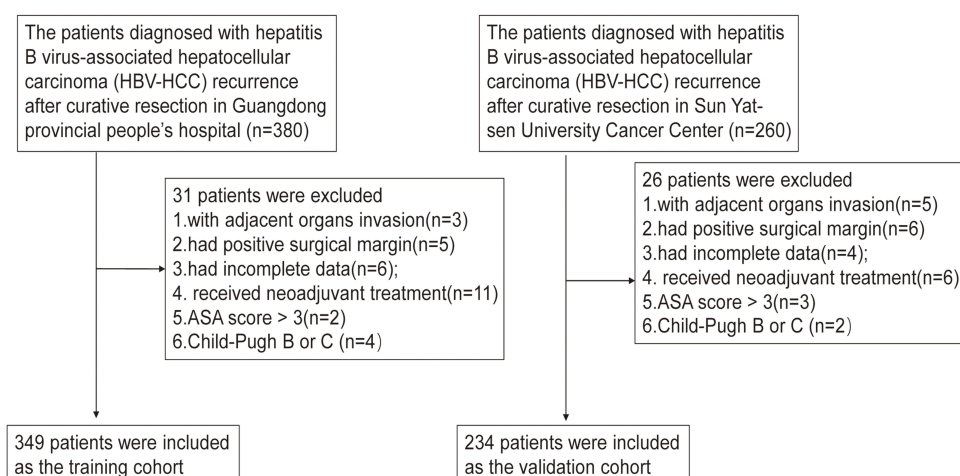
The patients diagnosed with hepatitis B virus-associated hepatocellular carcinoma (HBV-HCC) recurrence after curative resection in Guangdong provincial people's hospital (n=380)

31 patients were excluded
1.with adjacent organs invasion(n=3)
2.had positive surgical margin(n=5)
3.had incomplete data(n=6);
4. received neoadjuvant treatment(n=11)
5.ASA score > 3(n=2)
6.Child-Pugh B or C (n=4)

349 patients were included as the training cohort

The patients diagnosed with hepatitis B virus-associated hepatocellular carcinoma (HBV-HCC) recurrence after curative resection in Sun Yat-sen University Cancer Center (n=260)

26 patients were excluded
1.with adjacent organs invasion(n=5)
2.had positive surgical margin(n=6)
3.had incomplete data(n=4);
4. received neoadjuvant treatment(n=6)
5.ASA score > 3(n=3)
6.Child-Pugh B or C (n=2)

234 patients were included as the validation cohort